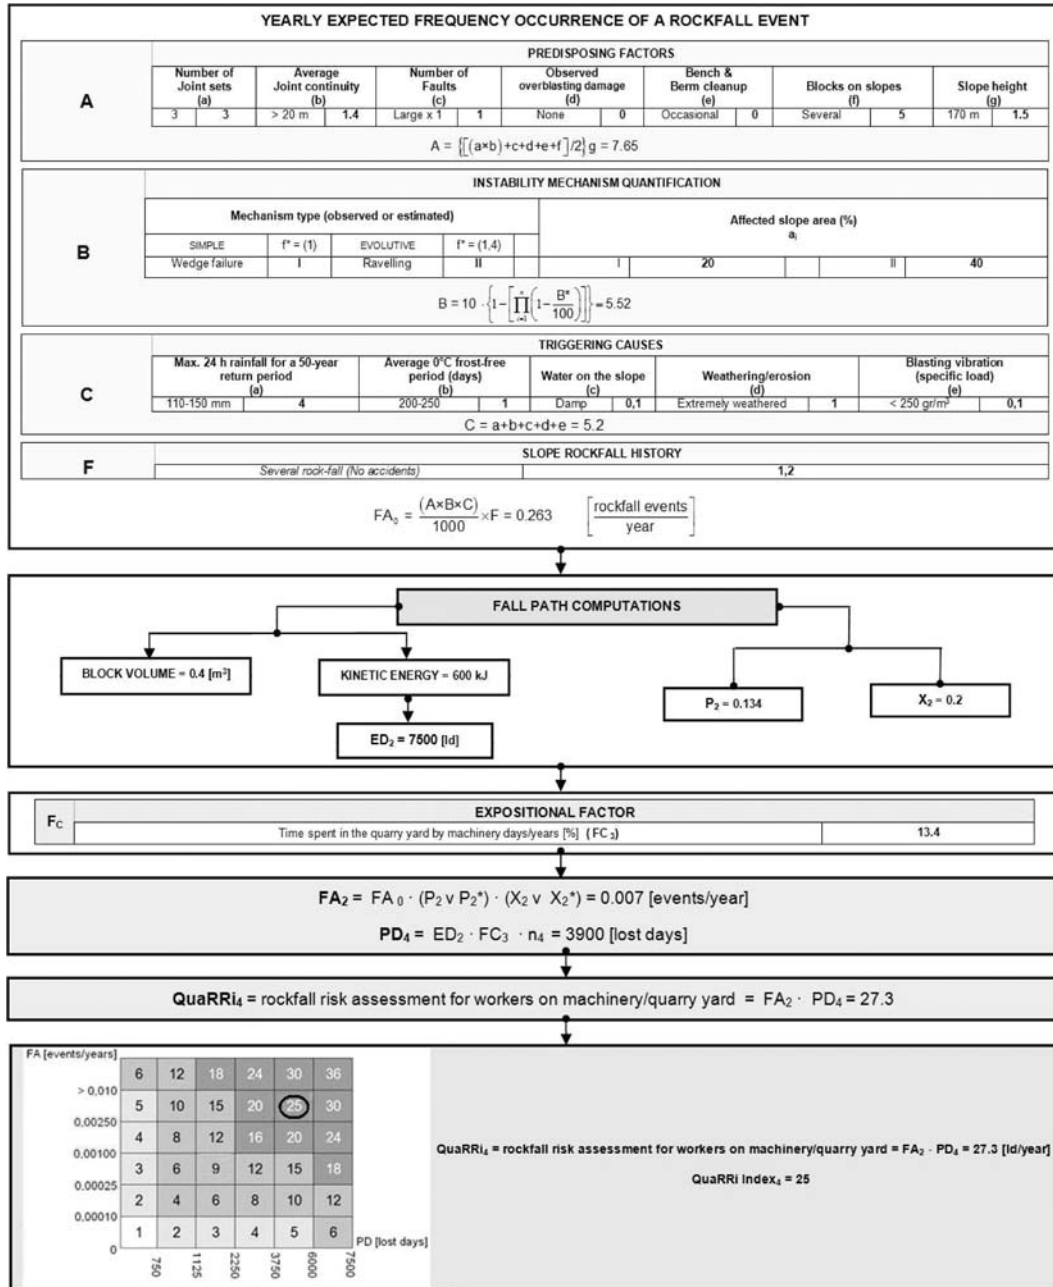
YEARLY EXPECTED FREQUENCY OCCURRENCE OF A ROCKFALL EVENT

PREDISPOSING FACTORS

A

| Number of Joint sets (a) | | Average Joint continuity (b) | | Number of Faults (c) | | Observed overblasting damage (d) | | Bench & Berm cleanup (e) | | Blocks on slopes (f) | | Slope height (g) | |
|---|---|---|---|---|---|---|---|---|---|---|---|---|---|
| 3 | 3 | > 20 m | 1.4 | Large x 1 | 1 | None | 0 | Occasional | 0 | Several | 5 | 170 m | 1.5 |

$A = \{[(a \times b)+c+d+e+f]/2\} g = 7.65$

INSTABILITY MECHANISM QUANTIFICATION

B

| Mechanism type (observed or estimated) | | | | Affected slope area (%) $a_i$ | | | |
|---|---|---|---|---|---|---|---|
| SIMPLE | f* = (1) | EVOLUTIVE | f* = (1,4) | | | | |
| Wedge failure | I | Ravelling | II | I | 20 | II | 40 |

$B = 10 \cdot \left\{1 - \left[\prod_{i=1}^{n}\left(1 - \frac{B^*}{100}\right)\right]\right\} = 5.52$

TRIGGERING CAUSES

C

| Max. 24 h rainfall for a 50-year return period (a) | | Average 0°C frost-free period (days) (b) | | Water on the slope (c) | | Weathering/erosion (d) | | Blasting vibration (specific load) (e) | |
|---|---|---|---|---|---|---|---|---|---|
| 110-150 mm | 4 | 200-250 | 1 | Damp | 0,1 | Extremely weathered | 1 | < 250 gr/m³ | 0,1 |

$C = a+b+c+d+e = 5.2$

F

| SLOPE ROCKFALL HISTORY | |
|---|---|
| Several rock-fall (No accidents) | 1,2 |

$FA_0 = \frac{(A \times B \times C)}{1000} \times F = 0.263 \quad \left[\frac{\text{rockfall events}}{\text{year}}\right]$

FALL PATH COMPUTATIONS

BLOCK VOLUME = 0.4 [m³]

KINETIC ENERGY = 600 kJ

ED₂ = 7500 [ld]

P₂ = 0.134

X₂ = 0.2

$F_C$

| EXPOSITIONAL FACTOR | |
|---|---|
| Time spent in the quarry yard by machinery days/years [%] (FC₃) | 13.4 |

$FA_2 = FA_0 \cdot (P_2 \vee P_2^*) \cdot (X_2 \vee X_2^*) = 0.007$ [events/year]

$PD_4 = ED_2 \cdot FC_3 \cdot n_4 = 3900$ [lost days]

QuaRRi₄ = rockfall risk assessment for workers on machinery/quarry yard = FA₂ · PD₄ = 27.3

FA [events/years]

| | | | | | | |
|---|---|---|---|---|---|---|
| | 6 | 12 | 18 | 24 | 30 | 36 |
| > 0,010 | 5 | 10 | 15 | 20 | 25 | 30 |
| 0,00250 | 4 | 8 | 12 | 16 | 20 | 24 |
| 0,00100 | 3 | 6 | 9 | 12 | 15 | 18 |
| 0,00025 | 2 | 4 | 6 | 8 | 10 | 12 |
| 0,00010 | 1 | 2 | 3 | 4 | 5 | 6 |
| 0 | 750 | 1125 | 2250 | 3750 | 6000 | 7500 |

PD [lost days]

QuaRRi₄ = rockfall risk assessment for workers on machinery/quarry yard = FA₂ · PD₄ = 27.3 [ld/year]

QuaRRi Index₄ = 25